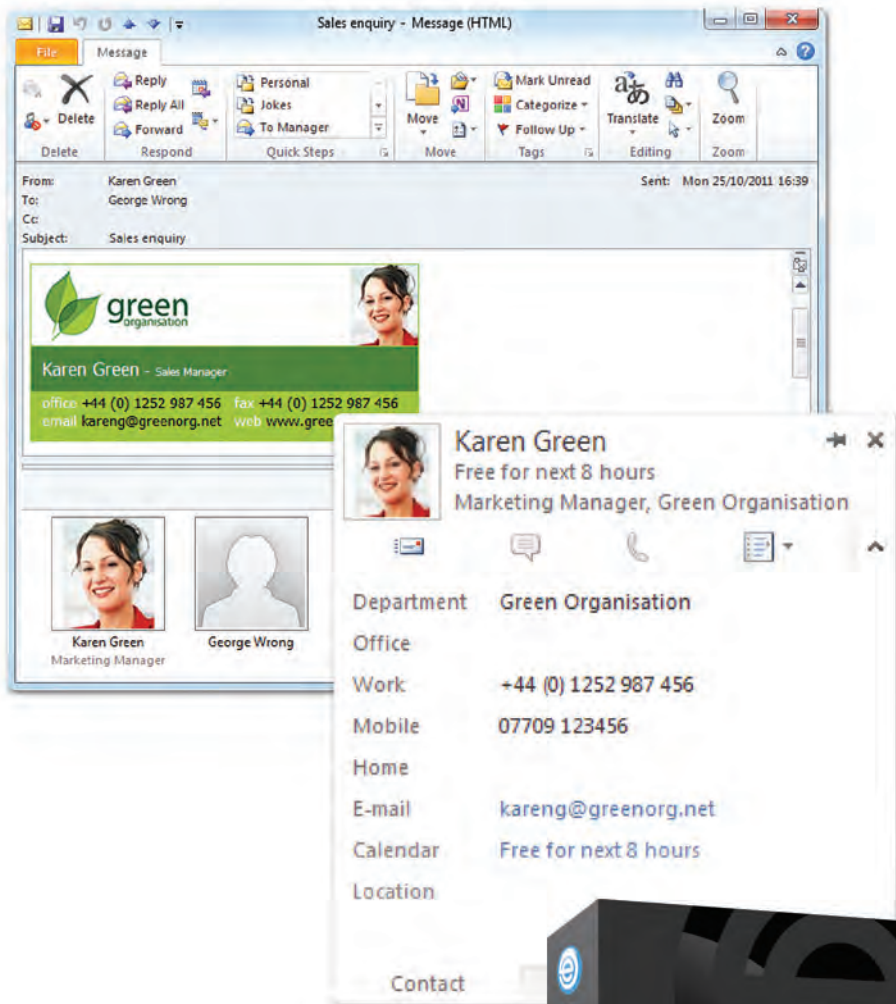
Sales enquiry - Message (HTML)

File
Message

Delete
Reply
Reply All
Forward
Personal
Jokes
To Manager
Move
Mark Unread
Categorize
Follow Up
Translate
Zoom

Delete
Respond
Quick Steps
Move
Tags
Editing
Zoom

From: Karen Green
To: George Wrong
Cc:
Subject: Sales enquiry

Sent: Mon 25/10/2011 16:39

green organisation

Karen Green - Sales Manager

office +44 (0) 1252 987 456 fax +44 (0) 1252 987 456
email kareng@greenorg.net web www.gree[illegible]

Karen Green
Marketing Manager

George Wrong

Karen Green
Free for next 8 hours
Marketing Manager, Green Organisation

| Department | Green Organisation |
|---|---|
| Office | |
| Work | +44 (0) 1252 987 456 |
| Mobile | 07709 123456 |
| Home | |
| E-mail | kareng@greenorg.net |
| Calendar | Free for next 8 hours |
| Location | |

Contact